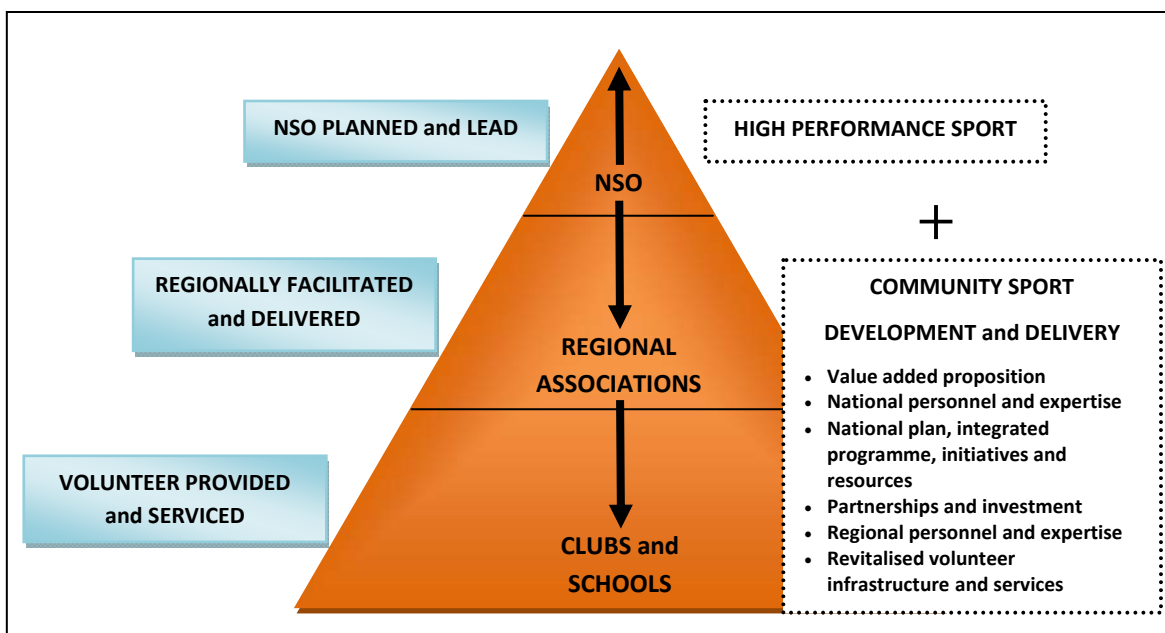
NSO PLANNED and LEAD

HIGH PERFORMANCE SPORT

NSO

+

REGIONALLY FACILITATED and DELIVERED

COMMUNITY SPORT

DEVELOPMENT and DELIVERY

REGIONAL ASSOCIATIONS

- Value added proposition
- National personnel and expertise
- National plan, integrated programme, initiatives and resources
- Partnerships and investment
- Regional personnel and expertise
- Revitalised volunteer infrastructure and services

VOLUNTEER PROVIDED and SERVICED

CLUBS and SCHOOLS